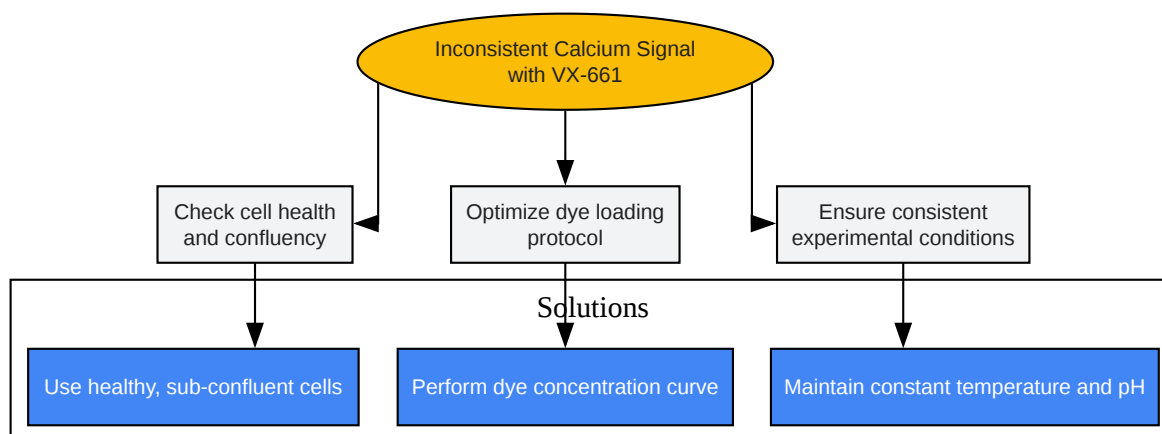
Inconsistent Calcium Signal with VX-661

Check cell health and confluency

Optimize dye loading protocol

Ensure consistent experimental conditions

Solutions

Use healthy, sub-confluent cells

Perform dye concentration curve

Maintain constant temperature and pH